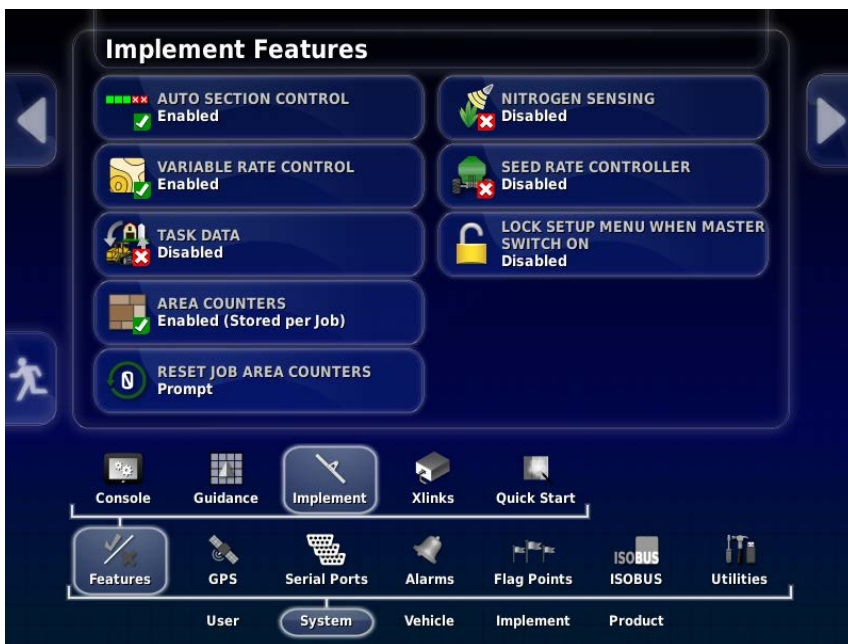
Implement Features

AUTO SECTION CONTROL
Enabled

VARIABLE RATE CONTROL
Enabled

TASK DATA
Disabled

AREA COUNTERS
Enabled (Stored per Job)

RESET JOB AREA COUNTERS
Prompt

NITROGEN SENSING
Disabled

SEED RATE CONTROLLER
Disabled

LOCK SETUP MENU WHEN MASTER SWITCH ON
Disabled

Console
Guidance
Implement
Xlinks
Quick Start

Features
GPS
Serial Ports
Alarms
Flag Points
ISOBUS
ISOBUS
Utilities

User
System
Vehicle
Implement
Product